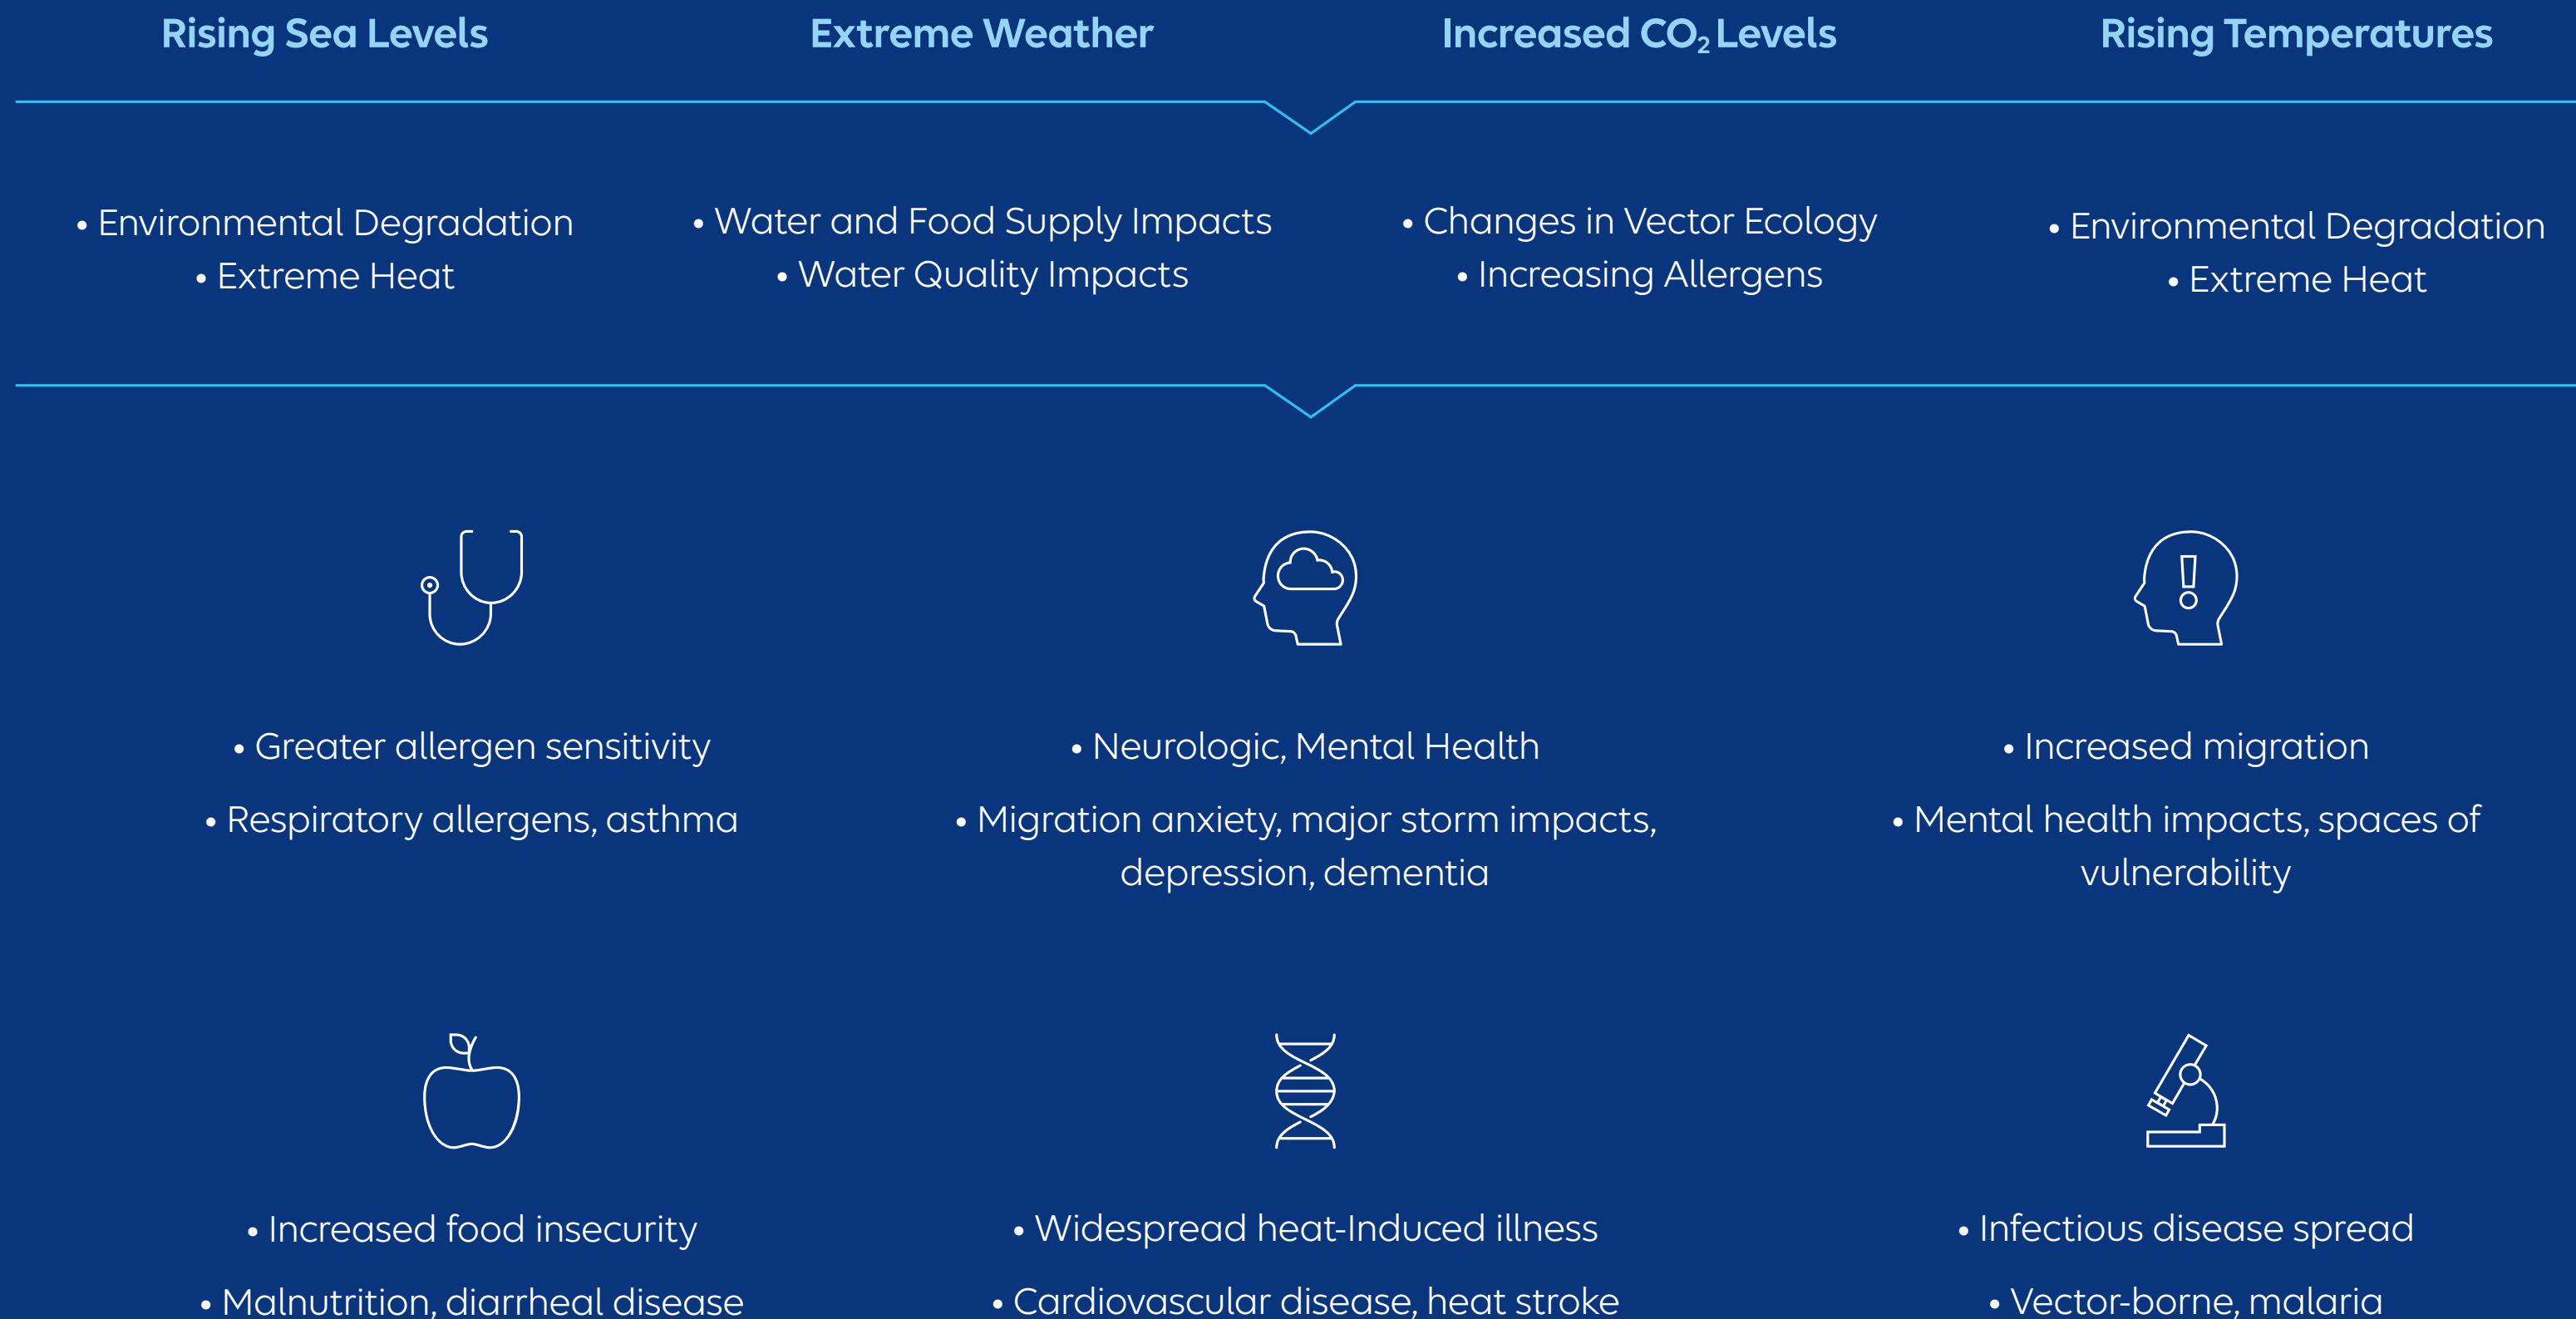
Rising Sea Levels

Extreme Weather

Increased $CO_2$ Levels

Rising Temperatures

• Environmental Degradation
• Extreme Heat

• Water and Food Supply Impacts
• Water Quality Impacts

• Changes in Vector Ecology
• Increasing Allergens

• Environmental Degradation
• Extreme Heat

• Greater allergen sensitivity

• Respiratory allergens, asthma

• Neurologic, Mental Health

• Migration anxiety, major storm impacts, depression, dementia

• Increased migration

• Mental health impacts, spaces of vulnerability

• Increased food insecurity

• Malnutrition, diarrheal disease

• Widespread heat-Induced illness

• Cardiovascular disease, heat stroke

• Infectious disease spread

• Vector-borne, malaria